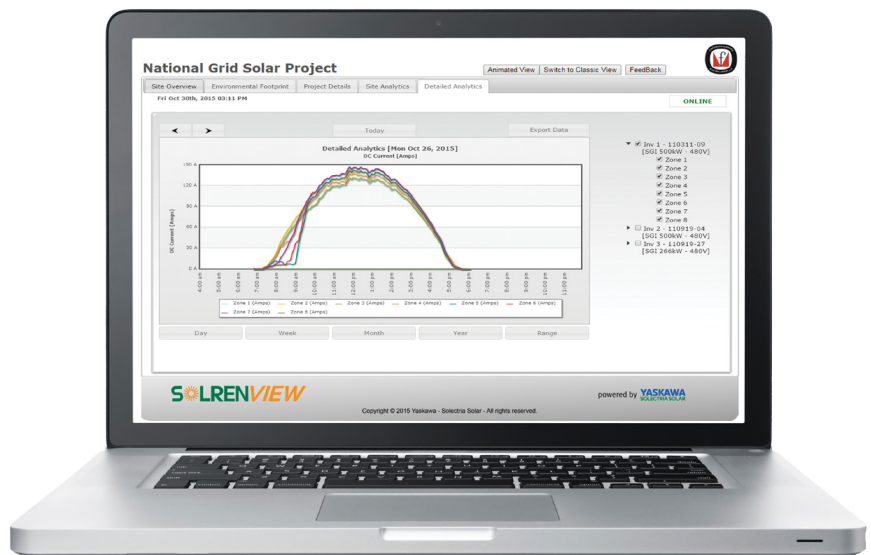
National Grid Solar Project

Animated View | Switch to Classic View | FeedBack

Site Overview | Environmental Footprint | Project Details | Site Analytics | Detailed Analytics

Fri Oct 30th, 2015 03:11 PM

ONLINE

◀ ▶ Today Export Data

Detailed Analytics [Mon Oct 26, 2015]
DC Current [Amps]

150 A
120 A
90 A
60 A
30 A
0 A

DC Current (Amps)

4:00 am 5:00 am 6:00 am 7:00 am 8:00 am 9:00 am 10:00 am 11:00 am 12:00 pm 1:00 pm 2:00 pm 3:00 pm 4:00 pm 5:00 pm 6:00 pm 7:00 pm 8:00 pm 9:00 pm 10:00 pm 11:00 pm

Zone 1 (Amps) Zone 2 (Amps) Zone 3 (Amps) Zone 4 (Amps) Zone 5 (Amps) Zone 6 (Amps) Zone 7 (Amps) Zone 8 (Amps)

Day Week Month Year Range

Inv 1 - 110311-09 [SGI 500kW - 480V]
Zone 1
Zone 2
Zone 3
Zone 4
Zone 5
Zone 6
Zone 7
Zone 8
Inv 2 - 110919-04 [SGI 500kW - 480V]
Inv 3 - 110919-27 [SGI 266kW - 480V]

SOLRENVIEW

powered by YASKAWA SOLECTRIA SOLAR

Copyright © 2015 Yaskawa - Solectria Solar - All rights reserved.